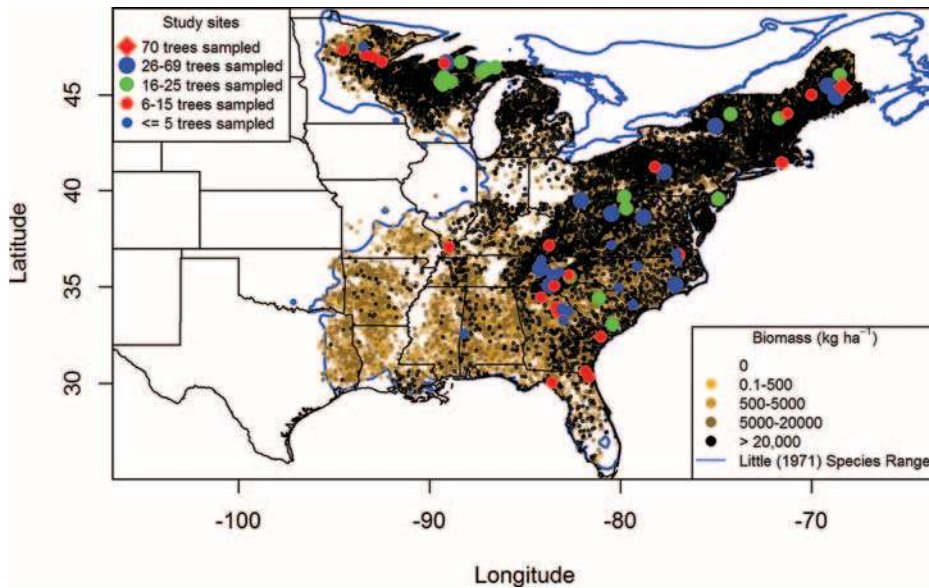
Study sites
70 trees sampled
26-69 trees sampled
16-25 trees sampled
6-15 trees sampled
<= 5 trees sampled

Latitude
45
40
35
30

Biomass (kg ha$^{-1}$)
0
0.1-500
500-5000
5000-20000
> 20,000
Little (1971) Species Range

-100
-90
-80
-70

Longitude